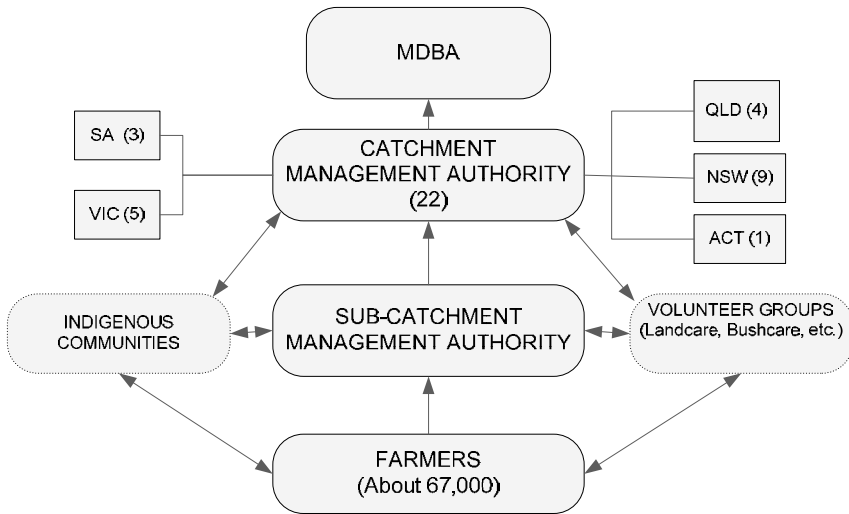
MDBA

SA (3)

VIC (5)

CATCHMENT MANAGEMENT AUTHORITY (22)

QLD (4)

NSW (9)

ACT (1)

INDIGENOUS COMMUNITIES

SUB-CATCHMENT MANAGEMENT AUTHORITY

VOLUNTEER GROUPS (Landcare, Bushcare, etc.)

FARMERS (About 67,000)